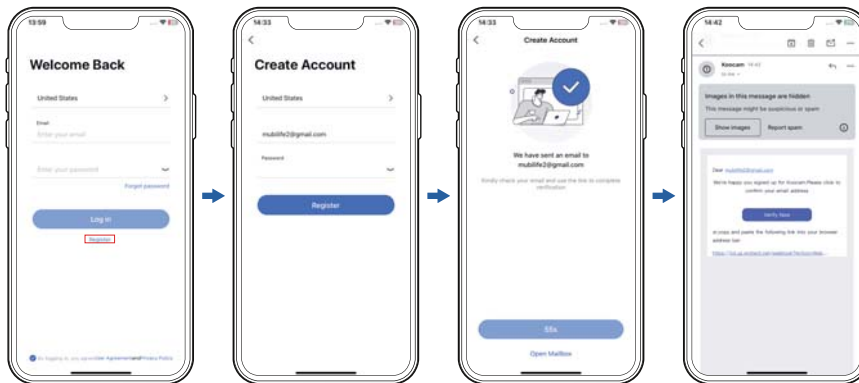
13:59

Welcome Back

United States

Email
Enter your email

Enter your password

Forgot password

Log in

Register

By logging in, you agree User Agreement and Privacy Policy

14:33

Create Account

United States

mubilife2@gmail.com

Password

Register

14:33

Create Account

We have sent an email to mubilife2@gmail.com

Kindly check your email and use the link to complete verification

55s

Open Mailbox

14:42

Kooscam 14:42
to me

Images in this message are hidden

This message might be suspicious or spam

Show images

Report spam

Dear mubilife2@gmail.com

We're happy you signed up for Kooscam.Please click to confirm your email address

Verify Now

or copy and paste the following link into your browser address bar:

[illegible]